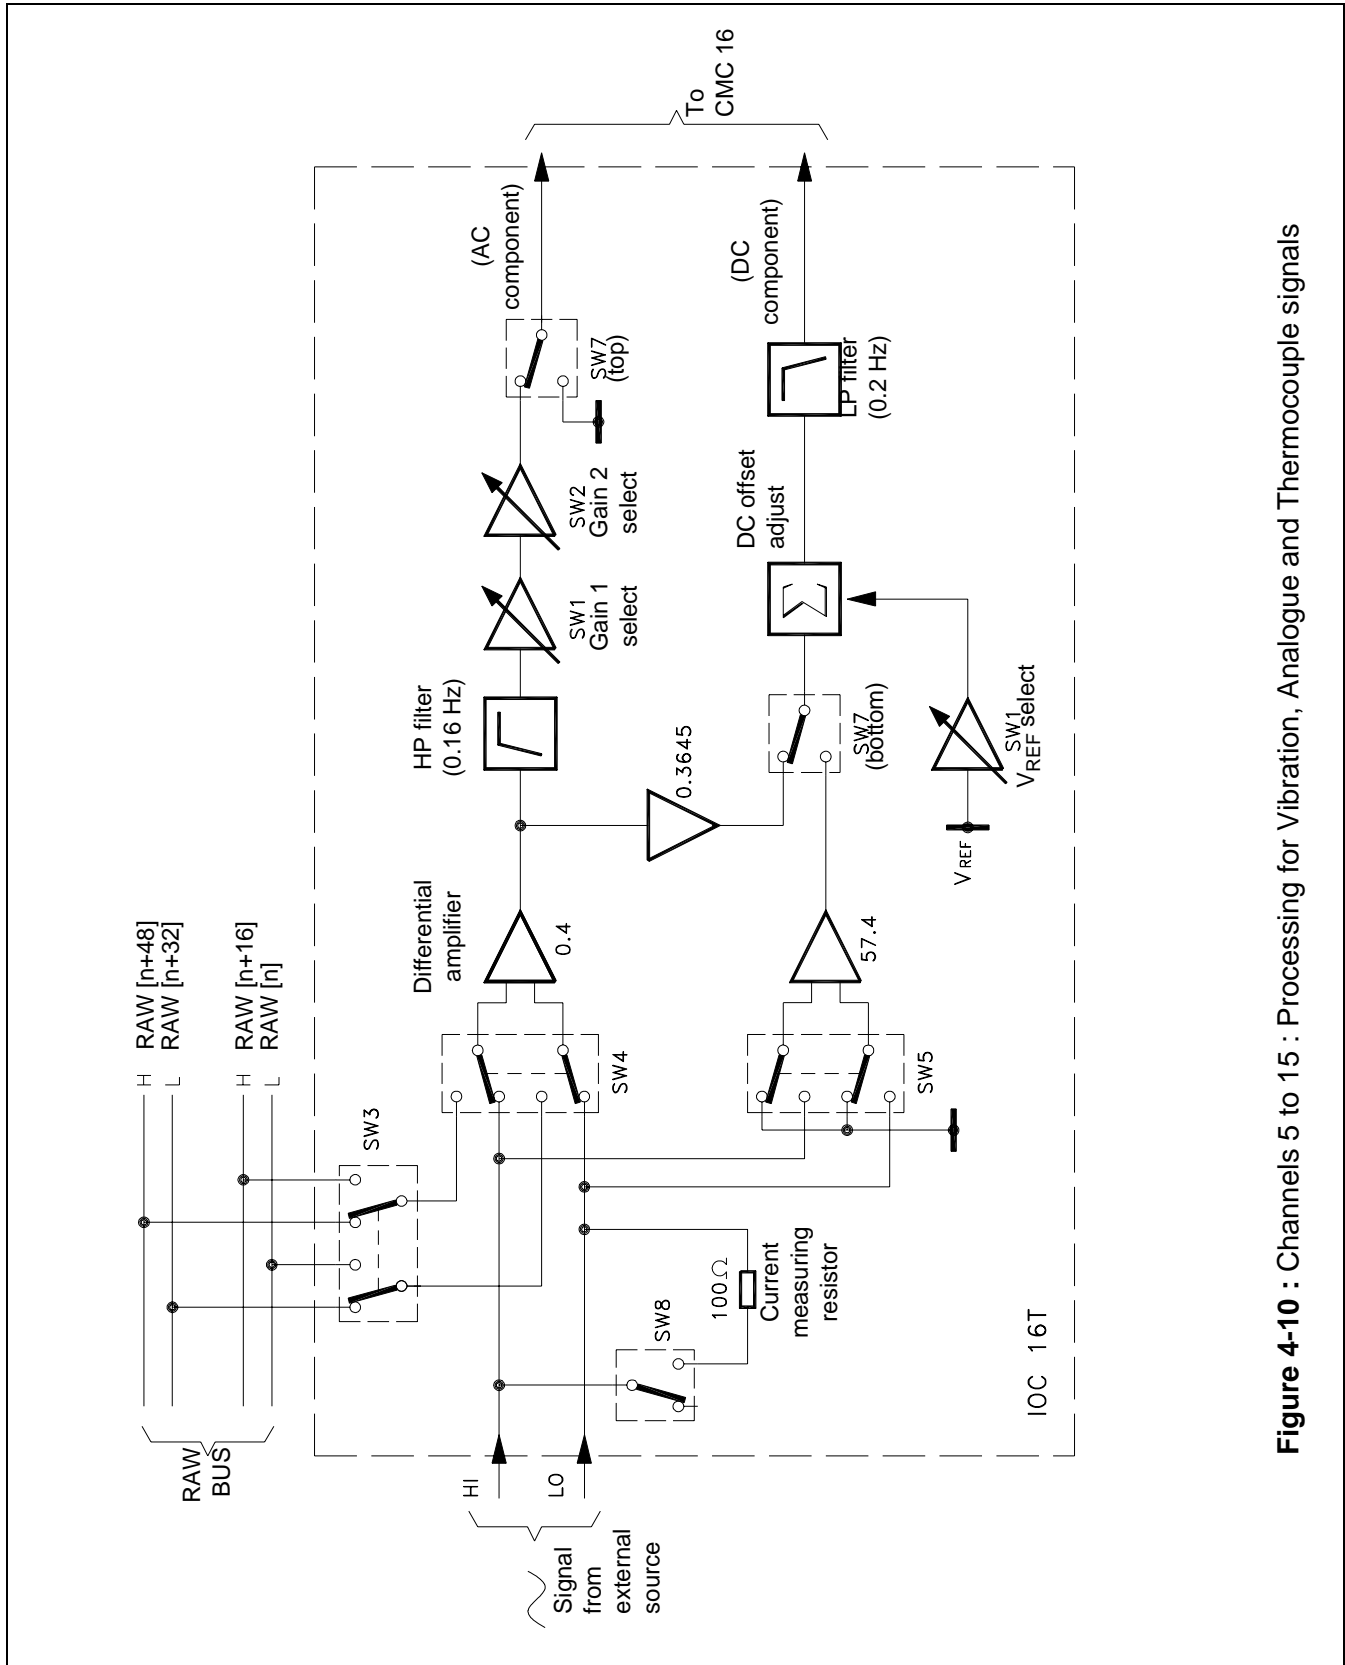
To
CMC 16

(AC
component)

(DC
component)

SW7
(top)

LP filter
(0.2 Hz)

SW2
Gain 2
select

DC offset
adjust

SW1
Gain 1
select

HP filter
(0.16 Hz)

0.3645

SW7
(bottom)

SW1
$V_{REF}$ select

$V_{REF}$

Differential
amplifier

0.4

57.4

H RAW [n+48]
L RAW [n+32]
H RAW [n+16]
L RAW [n]

SW3

SW4

SW5

Current
measuring
resistor

100 Ω

SW8

IOC 16T

RAW
BUS

HI

LO

Signal
from
external
source

**Figure 4-10 :** Channels 5 to 15 : Processing for Vibration, Analogue and Thermocouple signals